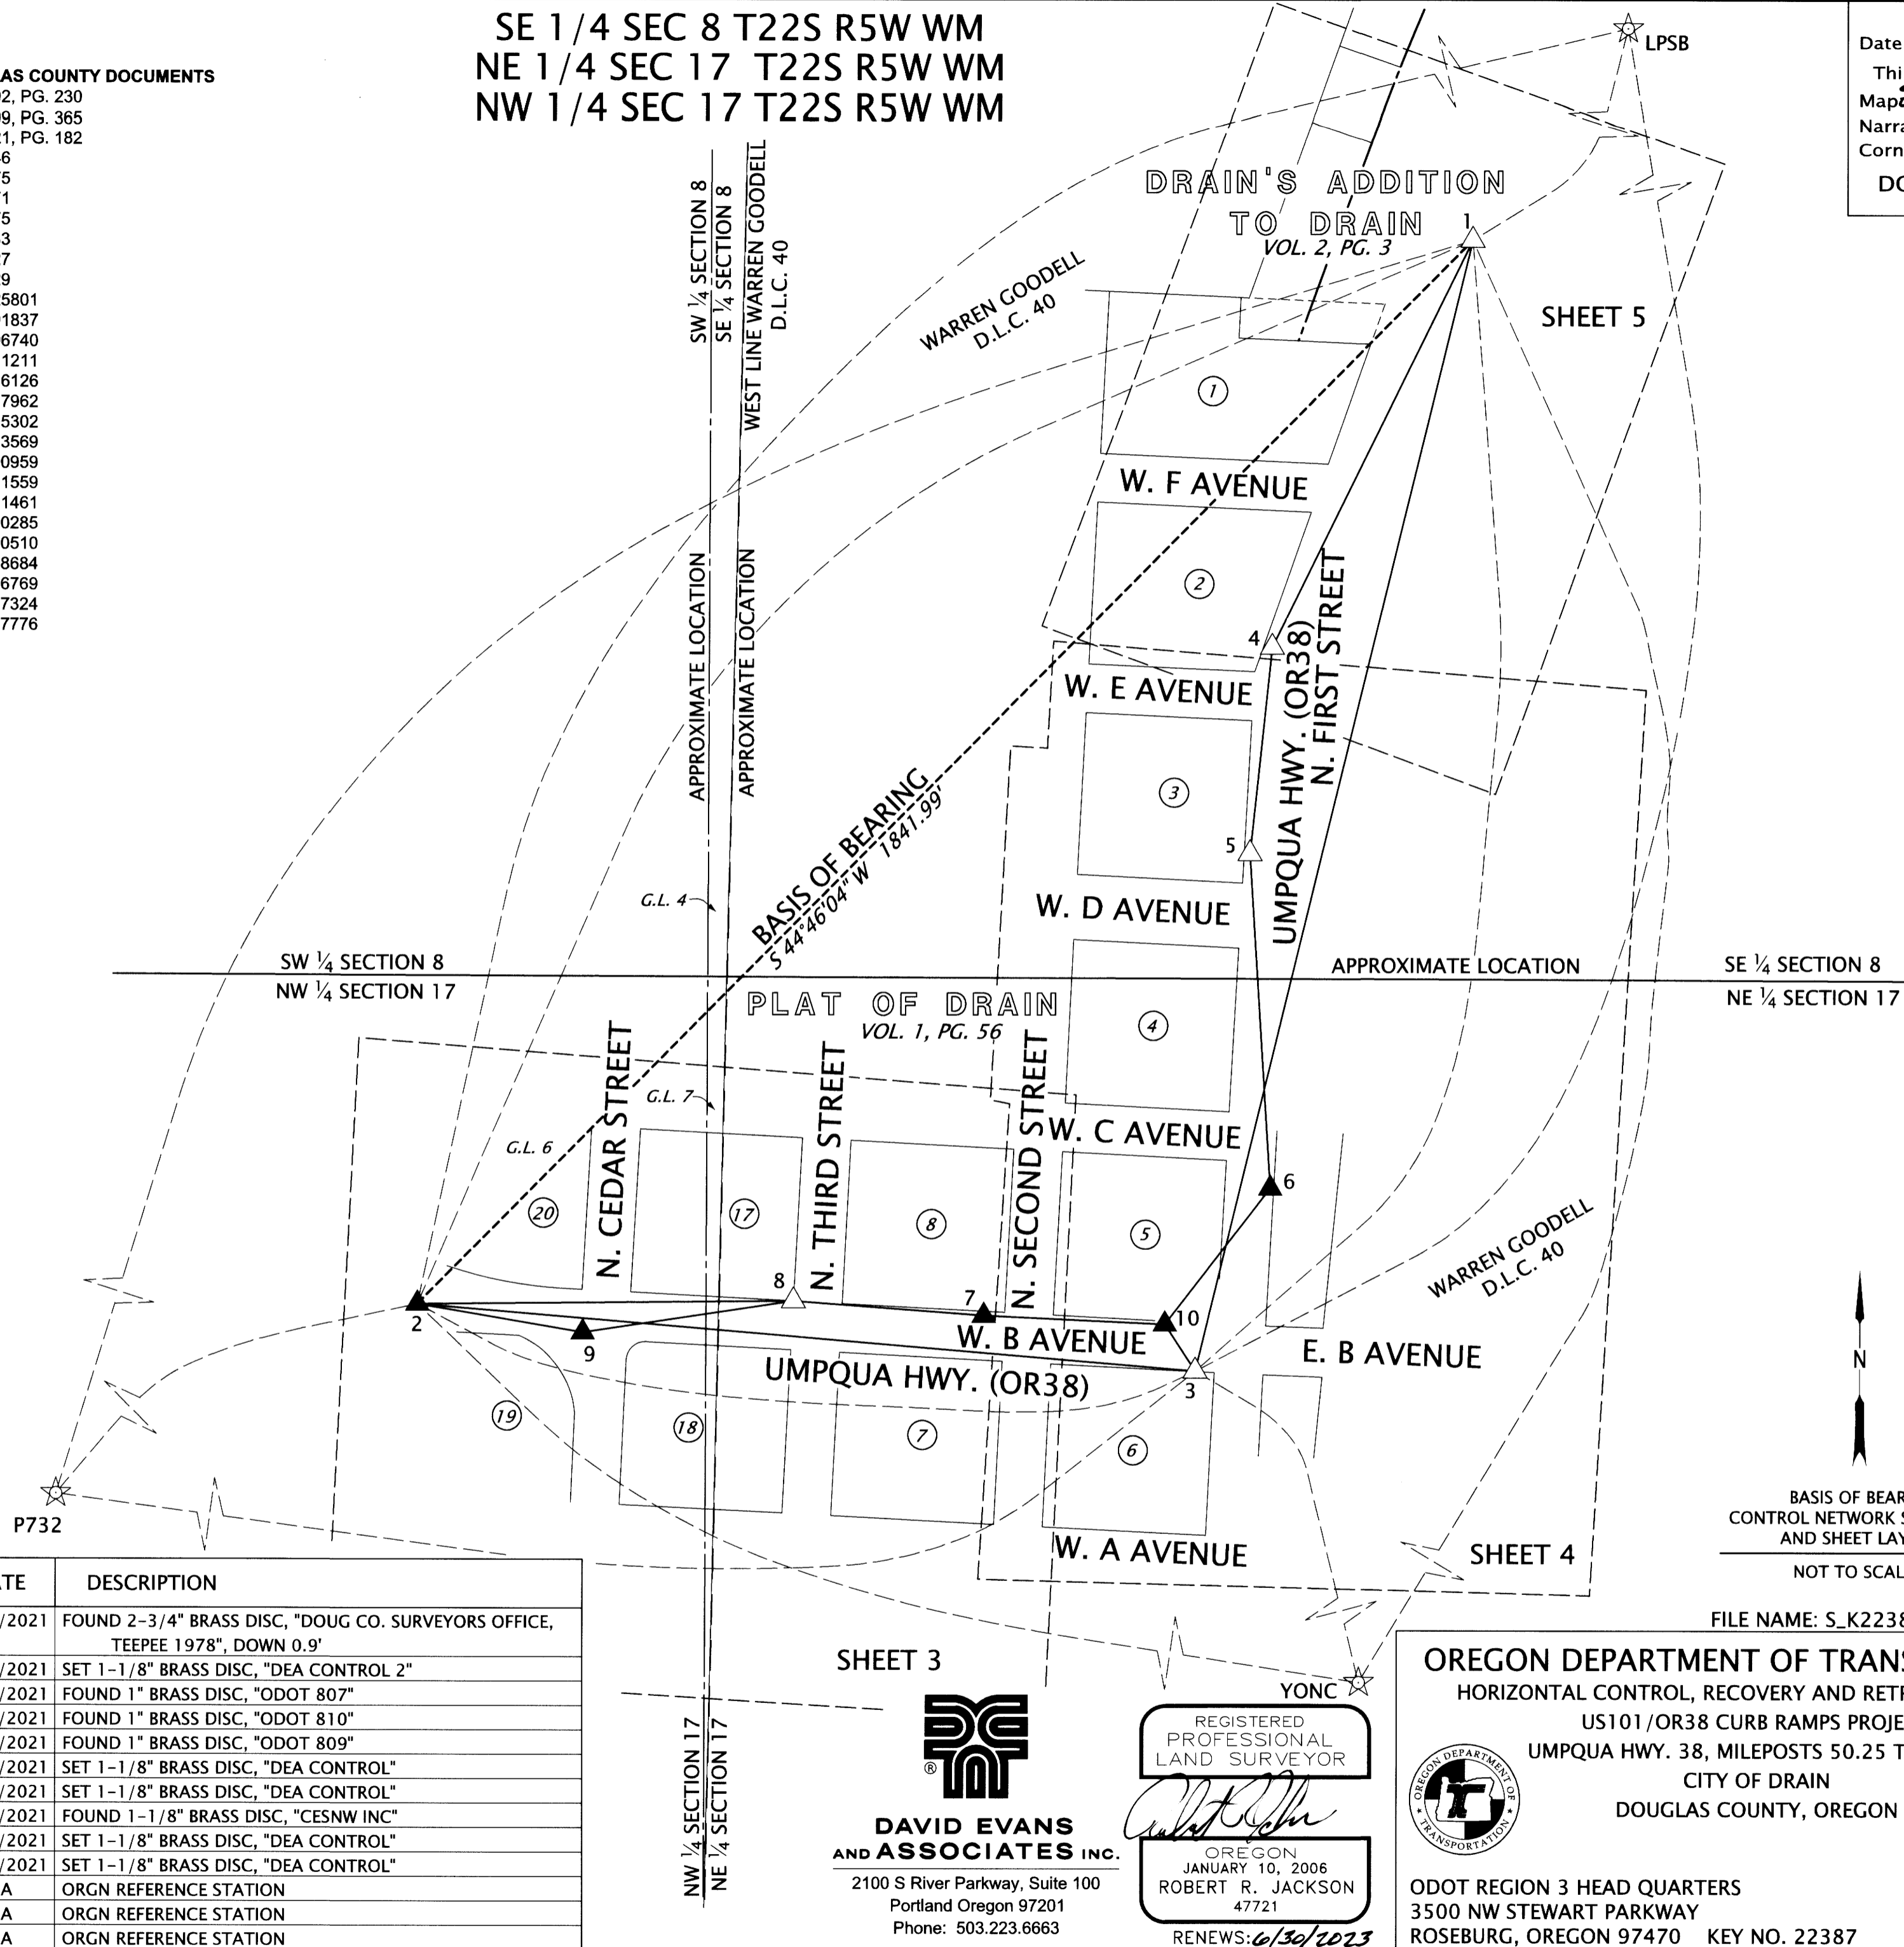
SE 1/4 SEC 8 T22S R5W WM
NE 1/4 SEC 17 T22S R5W WM
NW 1/4 SEC 17 T22S R5W WM

AS COUNTY DOCUMENTS
2, PG. 230
9, PG. 365
1, PG. 182
6
5
1
5
3
7
9
5801
1837
6740
1211
6126
7962
5302
3569
0959
1559
1461
0285
0510
8684
6769
7324
7776

Date
Thi
Map
Narra
Corn
DO

LPSB

DRAIN'S ADDITION TO DRAIN
VOL. 2, PG. 3

SHEET 5

WARREN GOODELL D.L.C. 40

SW ¼ SECTION 8
SE ¼ SECTION 8
WEST LINE WARREN GOODELL D.L.C. 40

1
2
3
4
5
6
7
8
9
10

W. F AVENUE
W. E AVENUE
W. D AVENUE
W. C AVENUE
W. B AVENUE
W. A AVENUE
E. B AVENUE

UMPQUA HWY. (OR38)
N. FIRST STREET

APPROXIMATE LOCATION
APPROXIMATE LOCATION

BASIS OF BEARING
S 44°46'04" W 1841.99'

G.L. 4
G.L. 7
G.L. 6

SW ¼ SECTION 8
NW ¼ SECTION 17
APPROXIMATE LOCATION
SE ¼ SECTION 8
NE ¼ SECTION 17

PLAT OF DRAIN
VOL. 1, PG. 56

N. CEDAR STREET
N. THIRD STREET
N. SECOND STREET

(1) (2) (3) (4) (5) (6) (7) (8) (17) (18) (19) (20)

WARREN GOODELL D.L.C. 40

UMPQUA HWY. (OR38)

P732

SHEET 4
SHEET 3

N

BASIS OF BEAR
CONTROL NETWORK S
AND SHEET LAY
NOT TO SCAL

FILE NAME: S_K2238

YONC

| TE | DESCRIPTION |
|---|---|
| /2021 | FOUND 2-3/4" BRASS DISC, "DOUG CO. SURVEYORS OFFICE, TEEPEE 1978", DOWN 0.9' |
| /2021 | SET 1-1/8" BRASS DISC, "DEA CONTROL 2" |
| /2021 | FOUND 1" BRASS DISC, "ODOT 807" |
| /2021 | FOUND 1" BRASS DISC, "ODOT 810" |
| /2021 | FOUND 1" BRASS DISC, "ODOT 809" |
| /2021 | SET 1-1/8" BRASS DISC, "DEA CONTROL" |
| /2021 | SET 1-1/8" BRASS DISC, "DEA CONTROL" |
| /2021 | FOUND 1-1/8" BRASS DISC, "CESNW INC" |
| /2021 | SET 1-1/8" BRASS DISC, "DEA CONTROL" |
| /2021 | SET 1-1/8" BRASS DISC, "DEA CONTROL" |
| A | ORGN REFERENCE STATION |
| A | ORGN REFERENCE STATION |
| A | ORGN REFERENCE STATION |

NW ¼ SECTION 17
NE ¼ SECTION 17

DAVID EVANS AND ASSOCIATES INC.
2100 S River Parkway, Suite 100
Portland Oregon 97201
Phone: 503.223.6663

REGISTERED PROFESSIONAL LAND SURVEYOR
OREGON
JANUARY 10, 2006
ROBERT R. JACKSON
47721
RENEWS: 6/30/2023

OREGON DEPARTMENT OF TRANS
HORIZONTAL CONTROL, RECOVERY AND RET
US101/OR38 CURB RAMPS PROJE
UMPQUA HWY. 38, MILEPOSTS 50.25 T
CITY OF DRAIN
DOUGLAS COUNTY, OREGON

OREGON DEPARTMENT OF TRANSPORTATION

ODOT REGION 3 HEAD QUARTERS
3500 NW STEWART PARKWAY
ROSEBURG, OREGON 97470 KEY NO. 22387